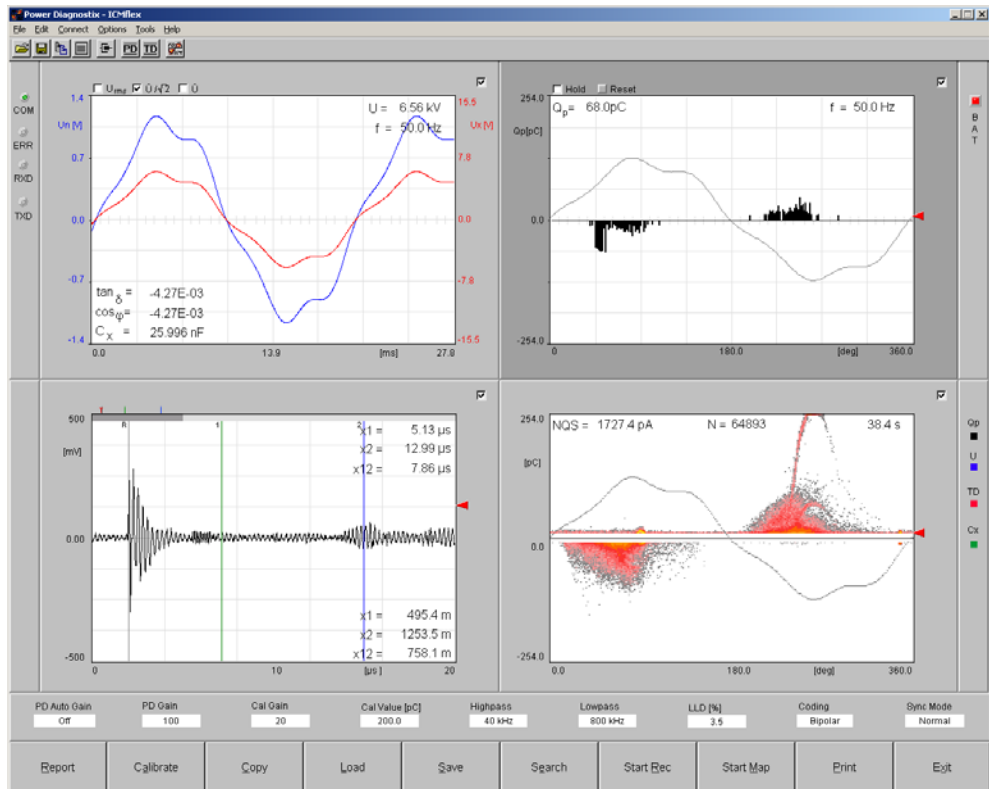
Power Diagnostix - ICMflex

File Edit Connect Options Tools Help

PD TD

COM
ERR
RXD
TXD

$U_{rms}$ Û/√2 Û

U = 6.56 kV
f = 50.0 Hz

Un [V]
Ux [V]

1.4
0.7
0.0
-0.7
-1.4

15.5
7.8
0.0
-7.8
-15.5

$\tan_\delta$ = -4.27E-03
$\cos_\varphi$= -4.27E-03
$C_X$ = 25.996 nF

0.0
13.9
[ms]
27.8

Hold Reset

254.0
$Q_p$= 68.0pC
f = 50.0 Hz
Qp[pC]
0.0
-254.0
0
180.0
[deg]
360.0

B
A
T

500
[mV]
0.00
-500

x1 = 5.13 µs
x2 = 12.99 µs
x12 = 7.86 µs

x1 = 495.4 m
x2 = 1253.5 m
x12 = 758.1 m

0
10
[µs]
20

254.0
NQS = 1727.4 pA
N = 64893
38.4 s
[pC]
0.0
-254.0
0.0
180.0
[deg]
360.0

Qp
U
TD
Cx

PD Auto Gain
Off
PD Gain
100
Cal Gain
20
Cal Value [pC]
200.0
Highpass
40 kHz
Lowpass
800 kHz
LLD [%]
3.5
Coding
Bipolar
Sync Mode
Normal

Report
Calibrate
Copy
Load
Save
Search
Start Rec
Start Map
Print
Exit